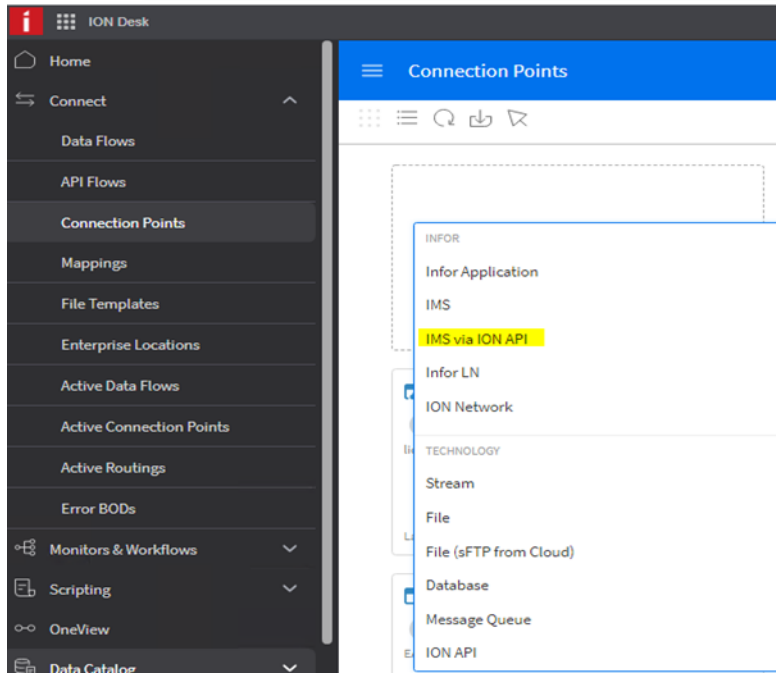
ION Desk

Home
Connect
Data Flows
API Flows
Connection Points
Mappings
File Templates
Enterprise Locations
Active Data Flows
Active Connection Points
Active Routings
Error BODs
Monitors & Workflows
Scripting
OneView
Data Catalog

Connection Points

INFOR
Infor Application
IMS
IMS via ION API
Infor LN
ION Network
TECHNOLOGY
Stream
File
File (sFTP from Cloud)
Database
Message Queue
ION API